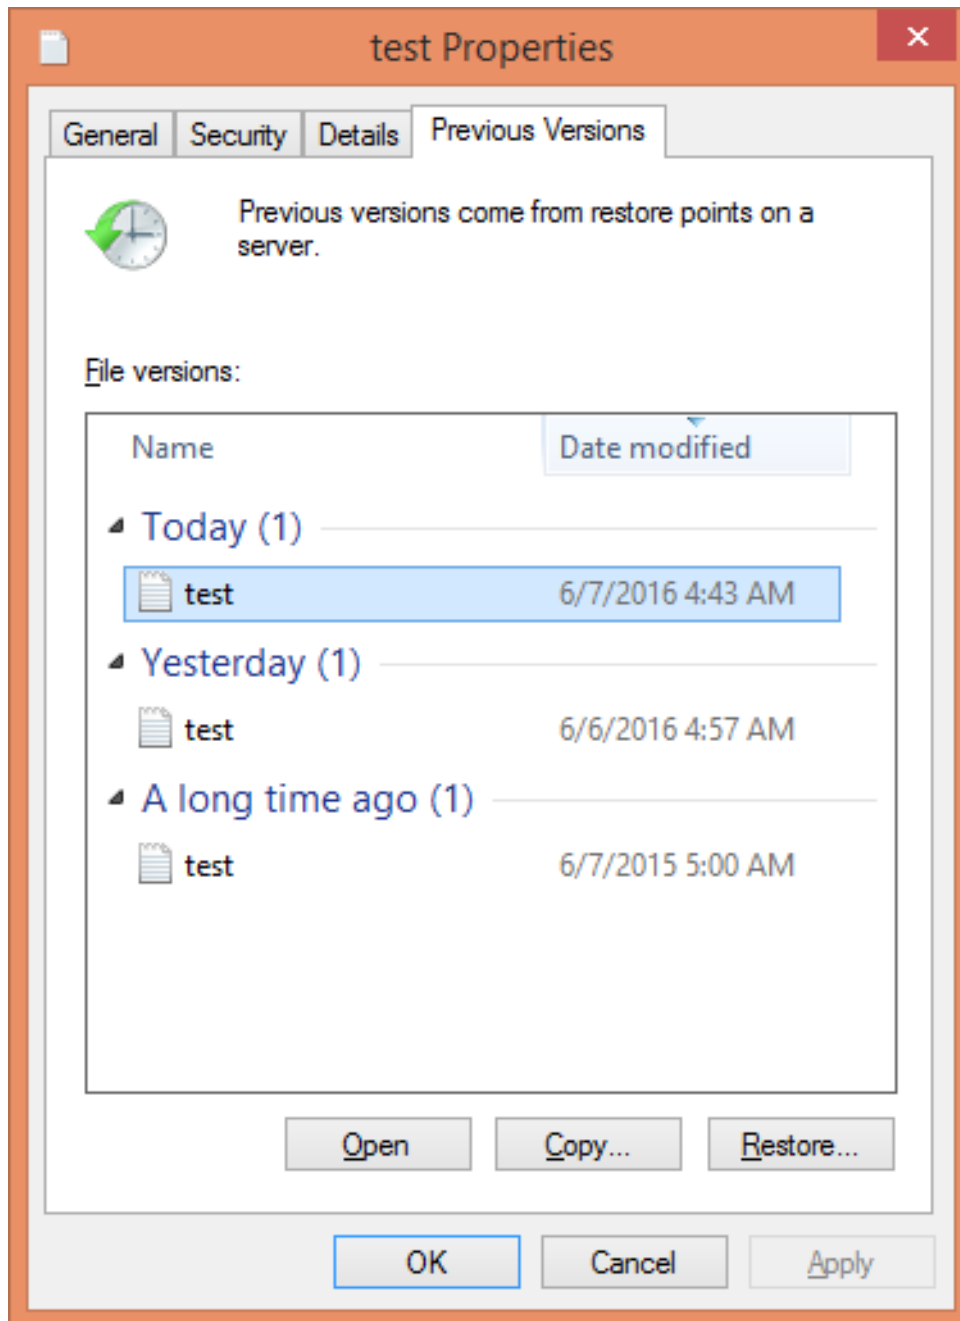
test Properties

×

General | Security | Details | Previous Versions

Previous versions come from restore points on a server.

File versions:

| Name | Date modified |
|---|---|
| Today (1) | |
| test | 6/7/2016 4:43 AM |
| Yesterday (1) | |
| test | 6/6/2016 4:57 AM |
| A long time ago (1) | |
| test | 6/7/2015 5:00 AM |

Open | Copy... | Restore...

OK | Cancel | Apply